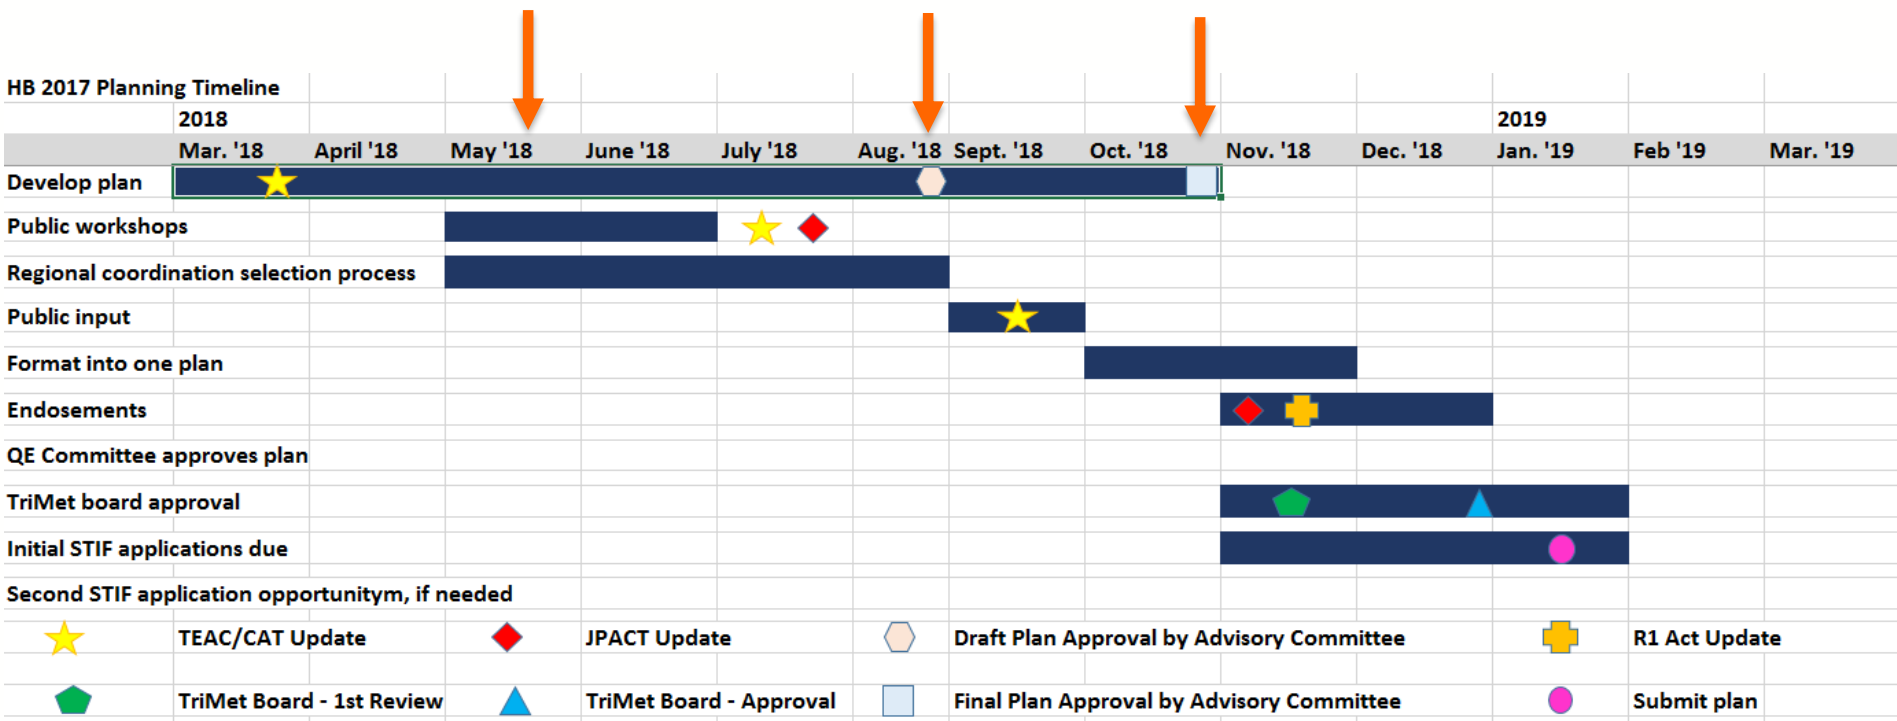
HB 2017 Planning Timeline

| | 2018 | | | | | | | | | | 2019 | | |
|---|---|---|---|---|---|---|---|---|---|---|---|---|---|
| | Mar. '18 | April '18 | May '18 | June '18 | July '18 | Aug. '18 | Sept. '18 | Oct. '18 | Nov. '18 | Dec. '18 | Jan. '19 | Feb '19 | Mar. '19 |
| Develop plan | | | | | | | | | | | | | |
| Public workshops | | | | | | | | | | | | | |
| Regional coordination selection process | | | | | | | | | | | | | |
| Public input | | | | | | | | | | | | | |
| Format into one plan | | | | | | | | | | | | | |
| Endosements | | | | | | | | | | | | | |
| QE Committee approves plan | | | | | | | | | | | | | |
| TriMet board approval | | | | | | | | | | | | | |
| Initial STIF applications due | | | | | | | | | | | | | |
| Second STIF application opportunitym, if needed | | | | | | | | | | | | | |

TEAC/CAT Update
JPACT Update
Draft Plan Approval by Advisory Committee
R1 Act Update
TriMet Board - 1st Review
TriMet Board - Approval
Final Plan Approval by Advisory Committee
Submit plan